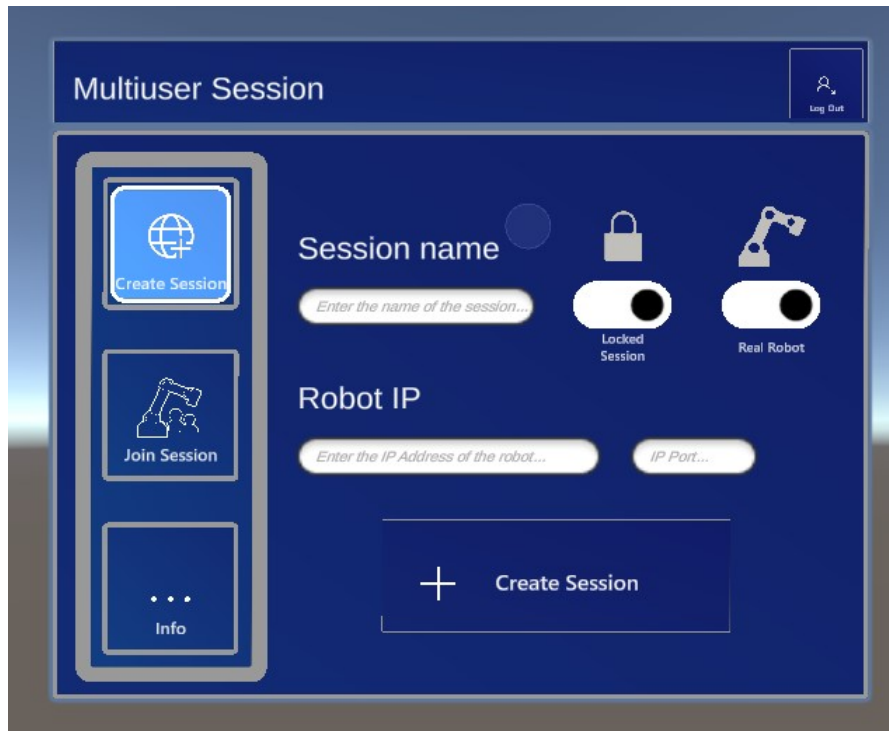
Multiuser Session

Log Out

Create Session

Join Session

...

Info

Session name

Enter the name of the session...

Locked Session

Real Robot

Robot IP

Enter the IP Address of the robot...

IP Port...

+ Create Session